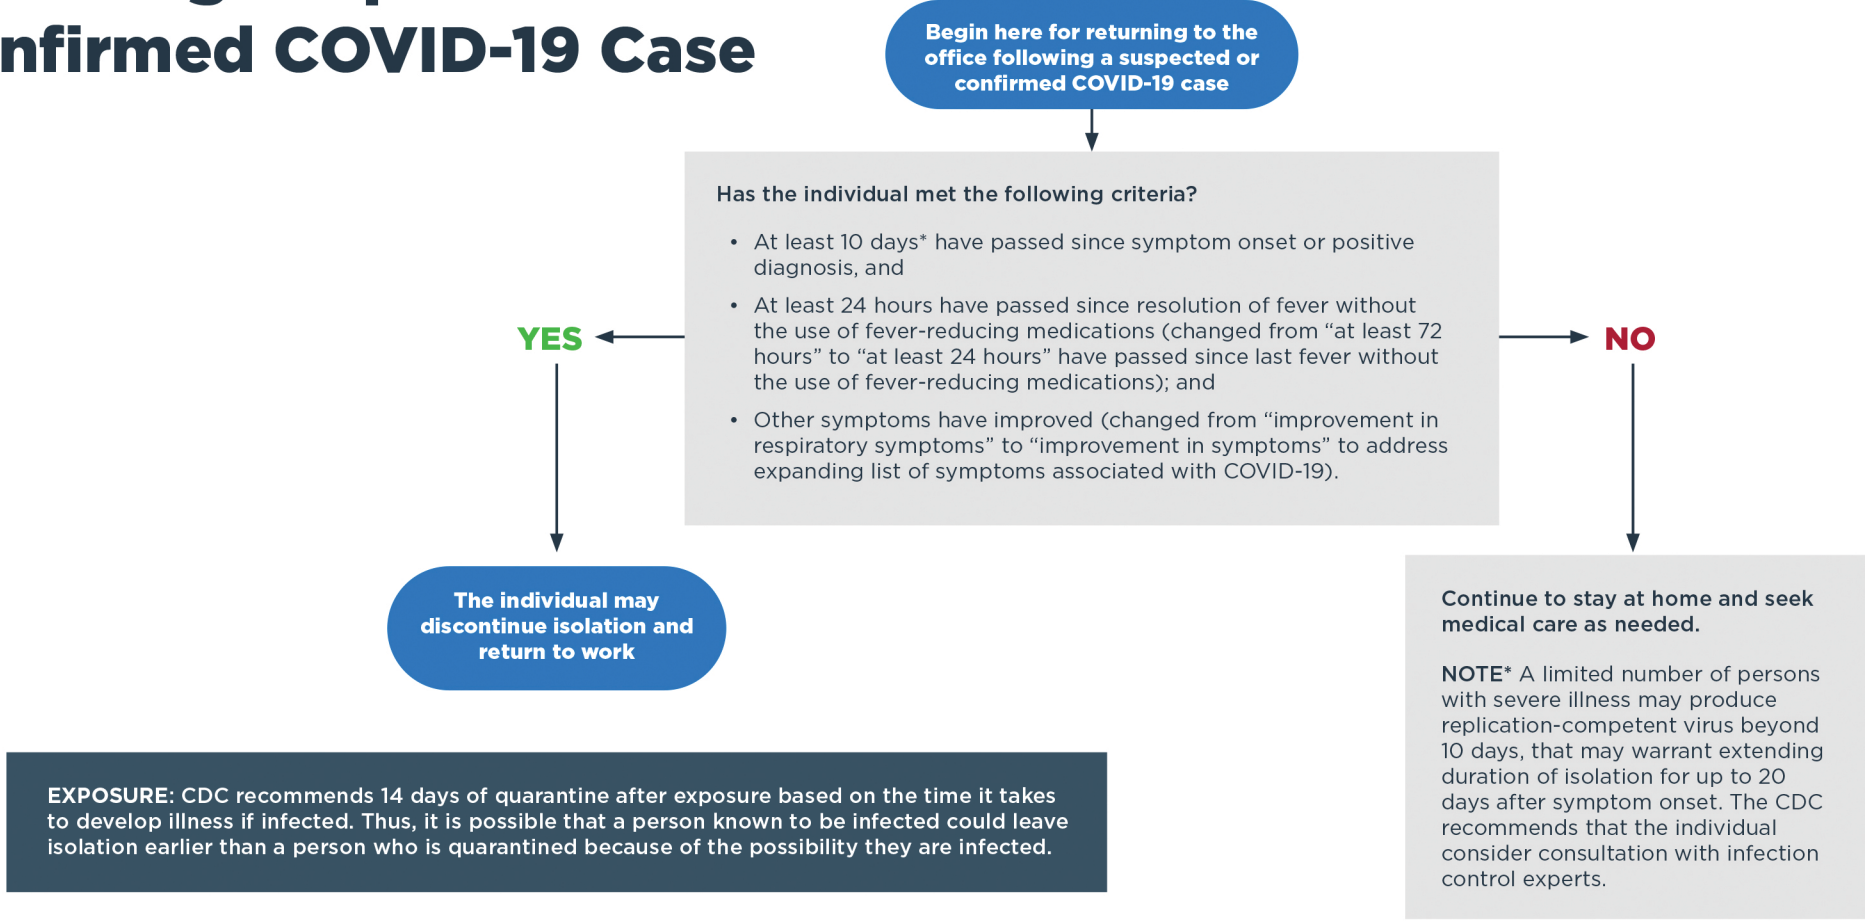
nfirmed COVID-19 Case

Begin here for returning to the office following a suspected or confirmed COVID-19 case

Has the individual met the following criteria?

- At least 10 days* have passed since symptom onset or positive diagnosis, and
- At least 24 hours have passed since resolution of fever without the use of fever-reducing medications (changed from "at least 72 hours" to "at least 24 hours" have passed since last fever without the use of fever-reducing medications); and
- Other symptoms have improved (changed from "improvement in respiratory symptoms" to "improvement in symptoms" to address expanding list of symptoms associated with COVID-19).

YES

NO

The individual may discontinue isolation and return to work

Continue to stay at home and seek medical care as needed.

NOTE* A limited number of persons with severe illness may produce replication-competent virus beyond 10 days, that may warrant extending duration of isolation for up to 20 days after symptom onset. The CDC recommends that the individual consider consultation with infection control experts.

EXPOSURE: CDC recommends 14 days of quarantine after exposure based on the time it takes to develop illness if infected. Thus, it is possible that a person known to be infected could leave isolation earlier than a person who is quarantined because of the possibility they are infected.